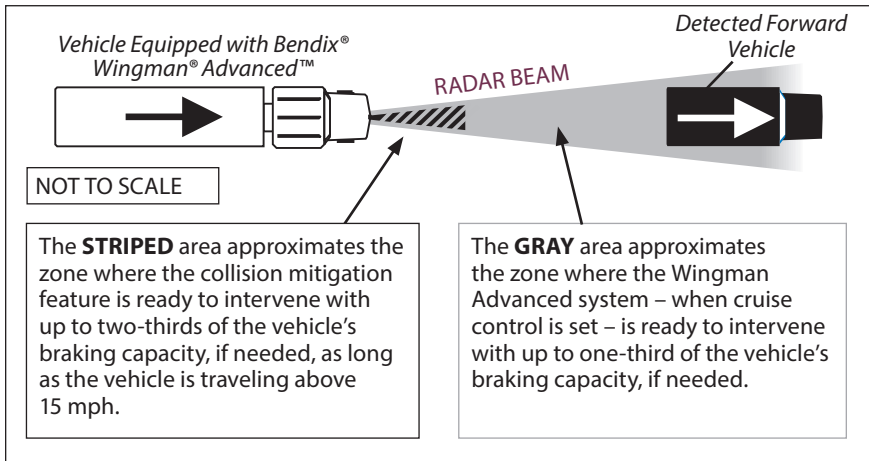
Vehicle Equipped with Bendix® Wingman® Advanced™

RADAR BEAM

Detected Forward Vehicle

NOT TO SCALE

The **STRIPED** area approximates the zone where the collision mitigation feature is ready to intervene with up to two-thirds of the vehicle's braking capacity, if needed, as long as the vehicle is traveling above 15 mph.

The **GRAY** area approximates the zone where the Wingman Advanced system – when cruise control is set – is ready to intervene with up to one-third of the vehicle's braking capacity, if needed.